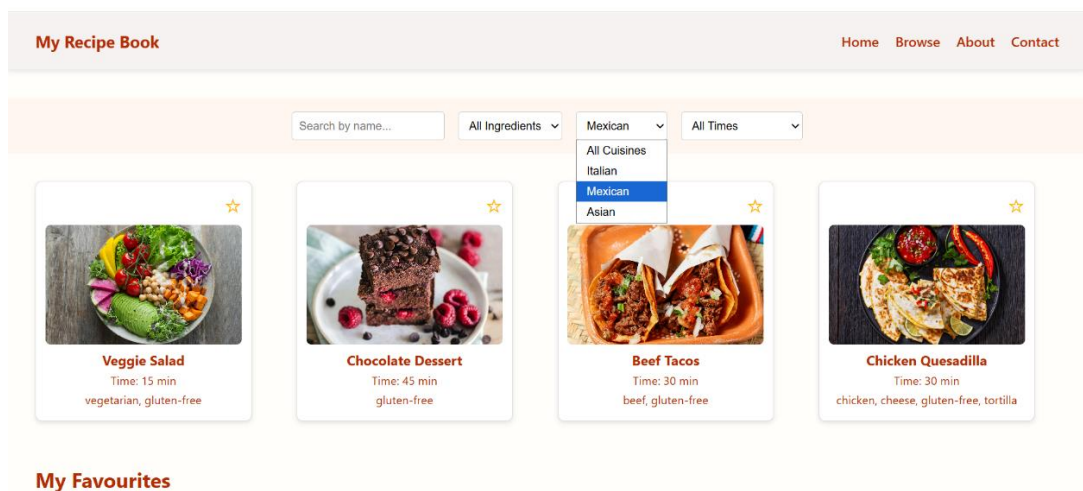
My Recipe Book

Home Browse About Contact

Search by name...

All Ingredients

Mexican

All Cuisines
Italian
Mexican
Asian

All Times

☆

Veggie Salad
Time: 15 min
vegetarian, gluten-free

☆

Chocolate Dessert
Time: 45 min
gluten-free

☆

Beef Tacos
Time: 30 min
beef, gluten-free

☆

Chicken Quesadilla
Time: 30 min
chicken, cheese, gluten-free, tortilla

My Favourites